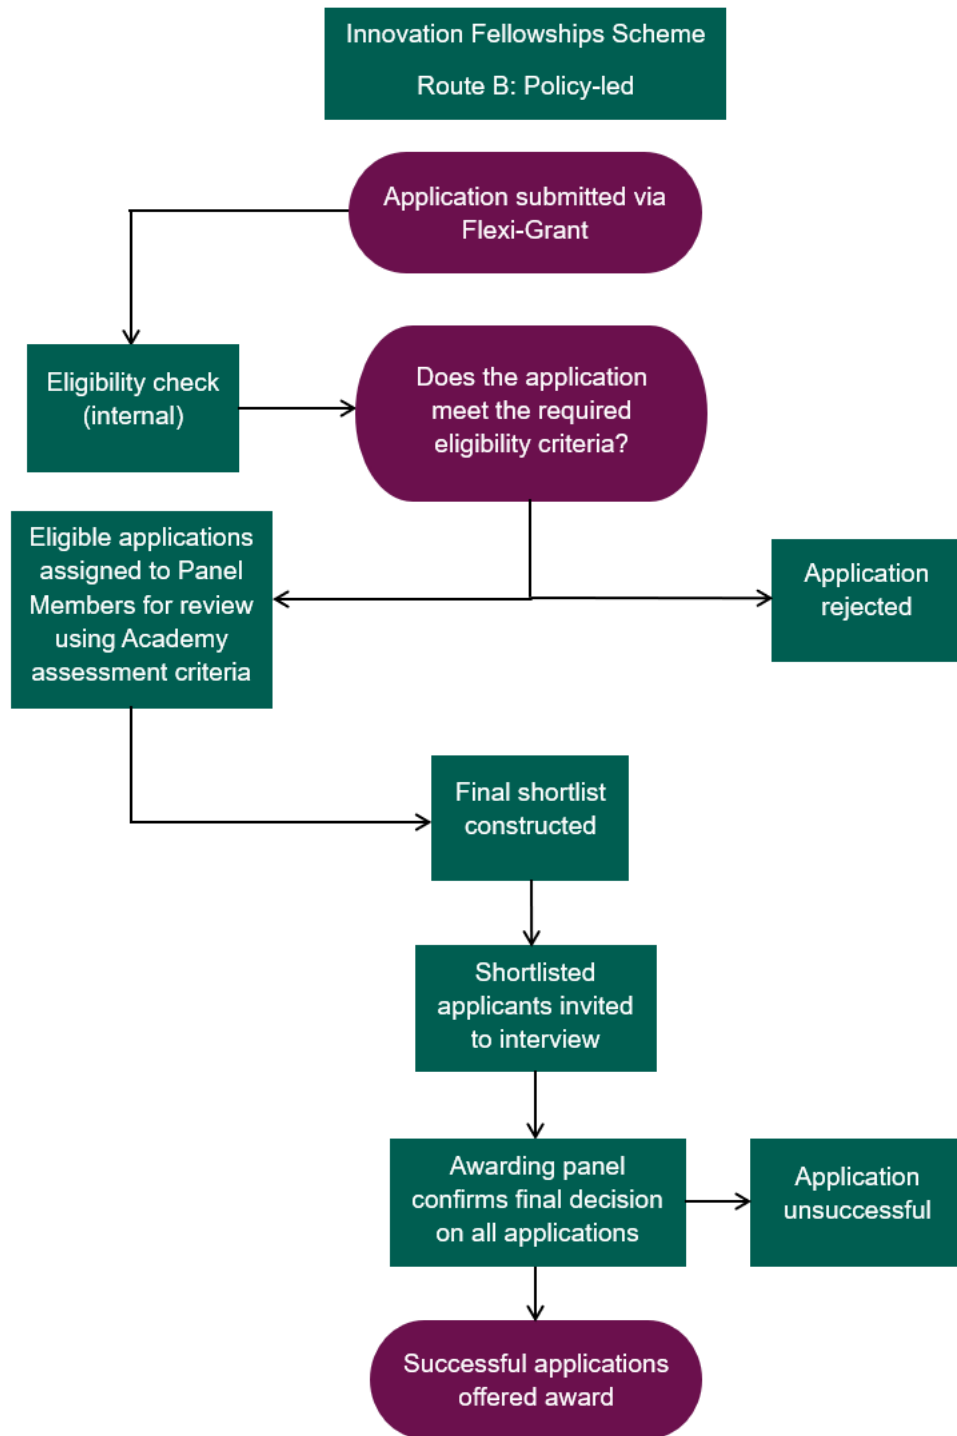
Innovation Fellowships Scheme

Route B: Policy-led

Application submitted via Flexi-Grant

Eligibility check (internal)

Does the application meet the required eligibility criteria?

Eligible applications assigned to Panel Members for review using Academy assessment criteria

Application rejected

Final shortlist constructed

Shortlisted applicants invited to interview

Awarding panel confirms final decision on all applications

Application unsuccessful

Successful applications offered award